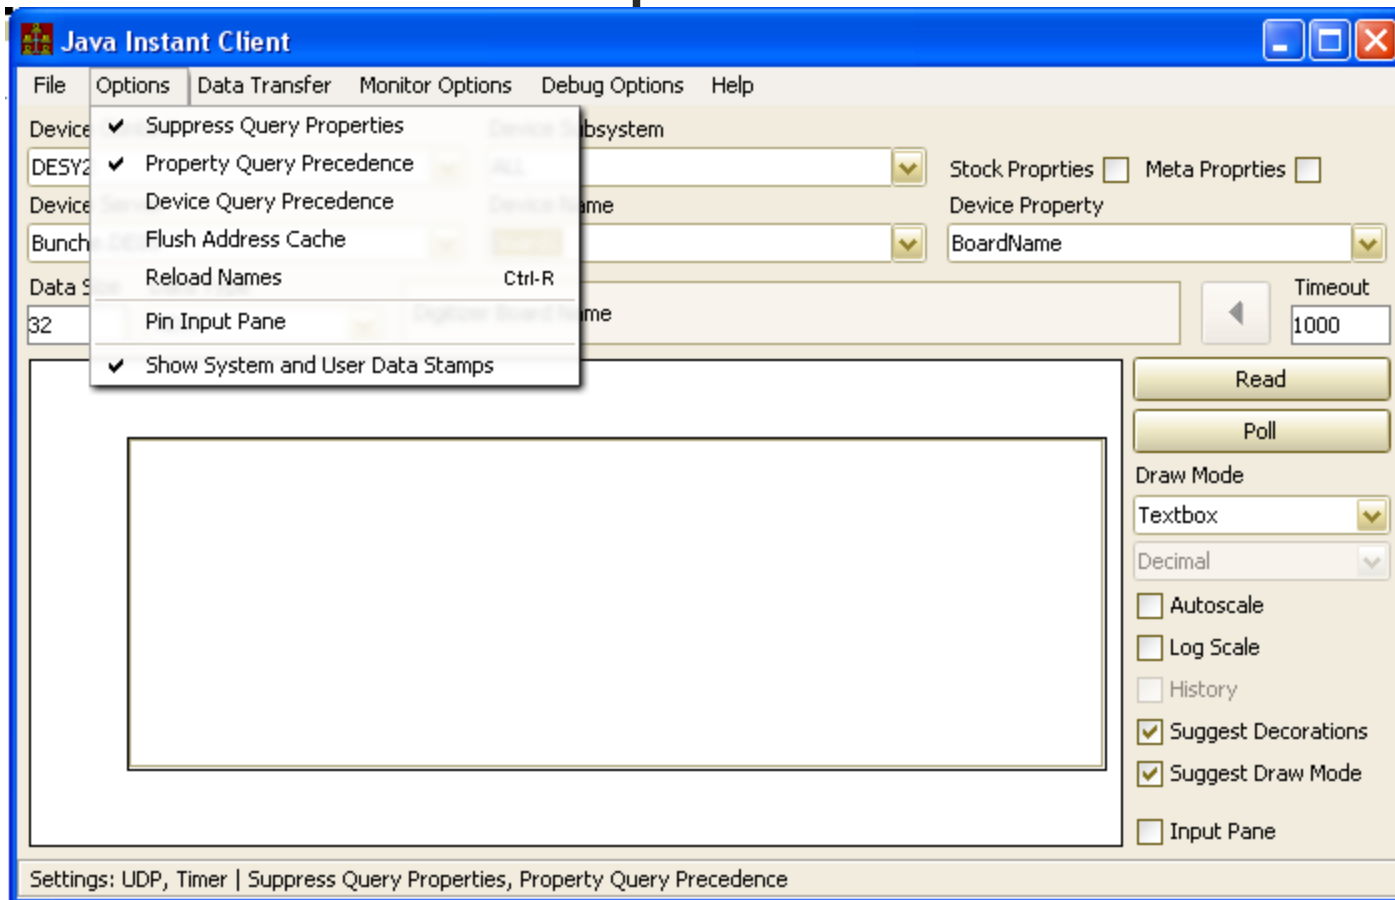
Java Instant Client

File Options Data Transfer Monitor Options Debug Options Help

✔ Suppress Query Properties
✔ Property Query Precedence
Device Query Precedence
Flush Address Cache
Reload Names Ctrl-R
Pin Input Pane
✔ Show System and User Data Stamps

Device
DESY2
Device
Bunch
Data S
32

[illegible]bsystem
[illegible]me
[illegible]me

Stock Proprties
Meta Proprties
Device Property
BoardName
Timeout
1000
Read
Poll
Draw Mode
Textbox
Decimal
Autoscale
Log Scale
History
Suggest Decorations
Suggest Draw Mode
Input Pane

Settings: UDP, Timer | Suppress Query Properties, Property Query Precedence